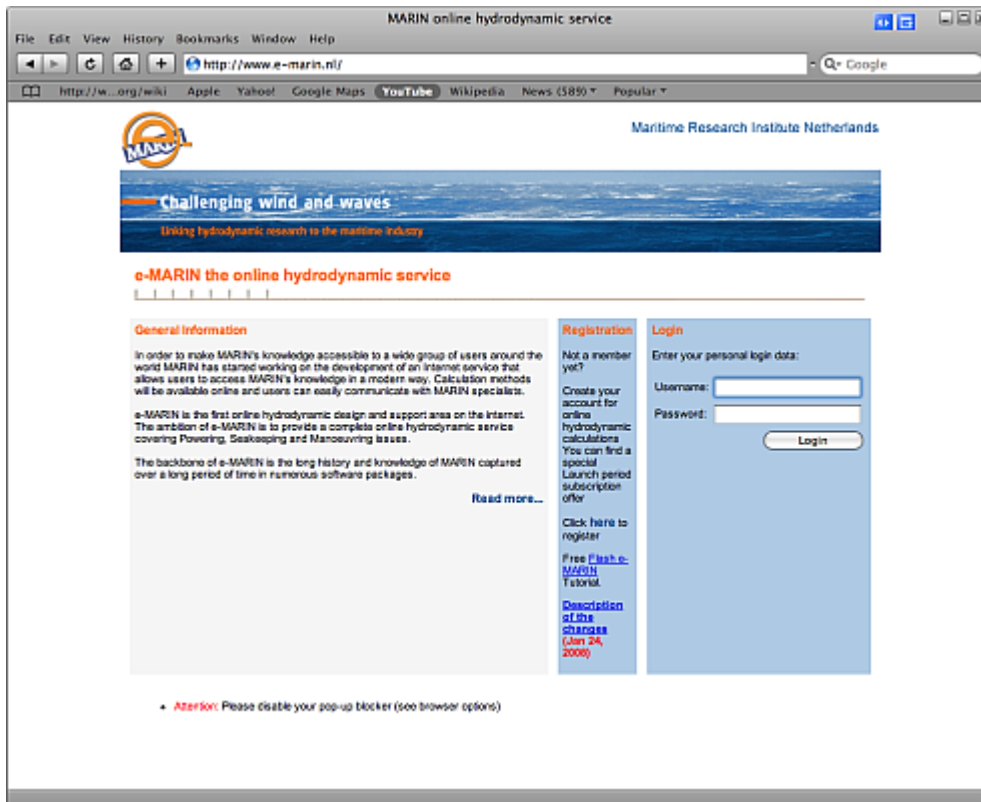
MARIN online hydrodynamic service

File Edit View History Bookmarks Window Help

http://www.e-marin.nl/

Q- Google

http://w...org/wiki Apple Yahoo! Google Maps YouTube Wikipedia News (589) ▾ Popular ▾

MARIN

Maritime Research Institute Netherlands

Challenging wind and waves

Linking hydrodynamic research to the maritime industry

e-MARIN the online hydrodynamic service

General information

In order to make MARIN's knowledge accessible to a wide group of users around the world MARIN has started working on the development of an internet service that allows users to access MARIN's knowledge in a modern way. Calculation methods will be available online and users can easily communicate with MARIN specialists.

e-MARIN is the first online hydrodynamic design and support area on the internet. The ambition of e-MARIN is to provide a complete online hydrodynamic service covering Powering, Seakeeping and Manoeuvring issues.

The backbone of e-MARIN is the long history and knowledge of MARIN captured over a long period of time in numerous software packages.

Read more...

Registration

Not a member yet?

Create your account for online hydrodynamic calculations You can find a special Launch period subscription offer

Click here to register

Free Flash e-MARIN Tutorial.

Description of the changes (Jan 24, 2008)

Login

Enter your personal login data:

Username:

Password:

Login

• Attention: Please disable your pop-up blocker (see browser options)